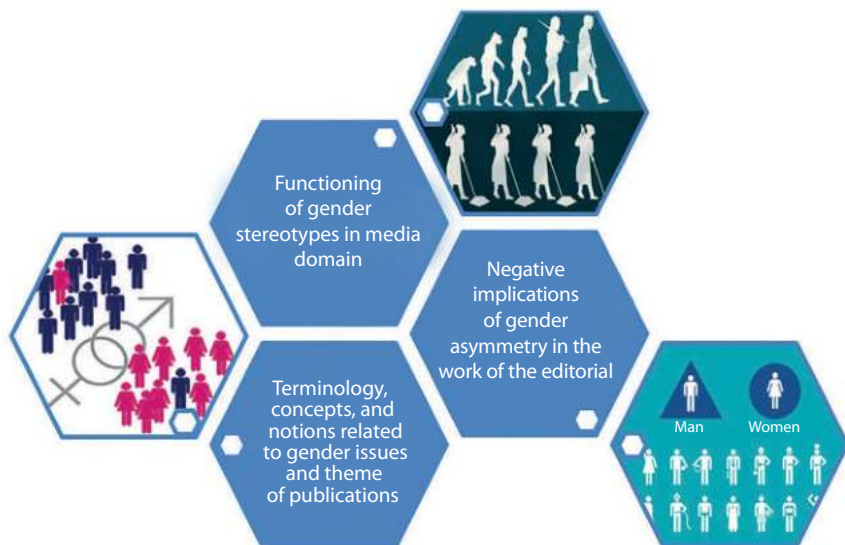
Functioning of gender stereotypes in media domain

Negative implications of gender asymmetry in the work of the editorial

Terminology, concepts, and notions related to gender issues and theme of publications

Man

Women